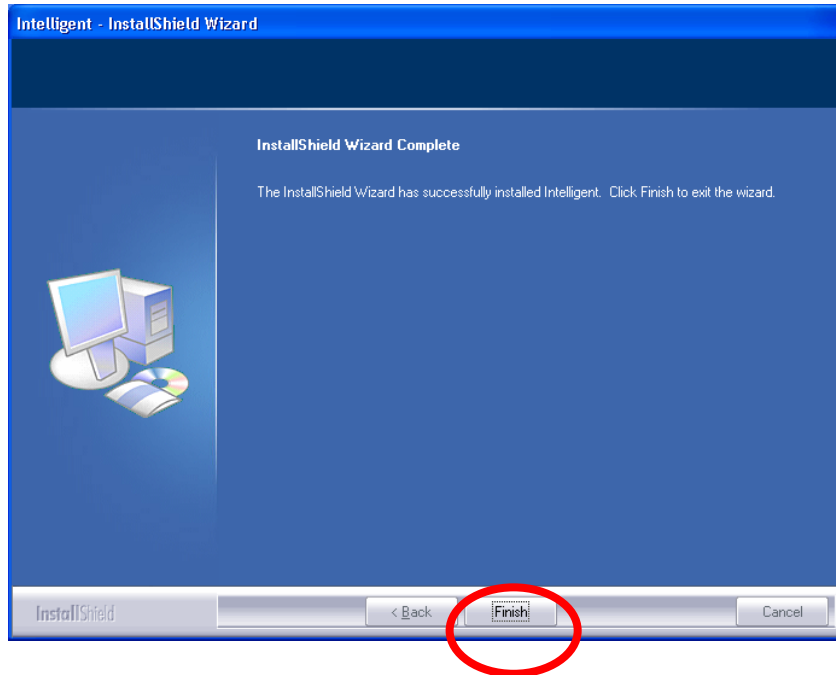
Intelligent - InstallShield Wizard

InstallShield Wizard Complete

The InstallShield Wizard has successfully installed Intelligent. Click Finish to exit the wizard.

InstallShield

< Back

Finish

Cancel